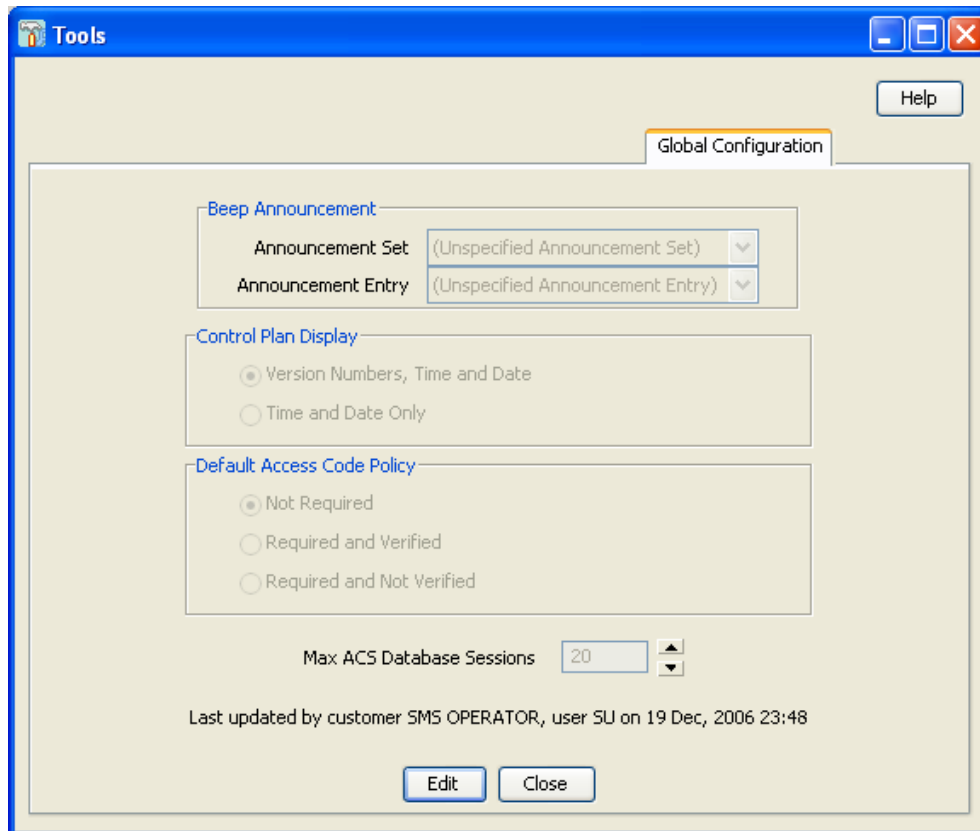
Tools

Help

Global Configuration

Beep Announcement

Announcement Set (Unspecified Announcement Set)

Announcement Entry (Unspecified Announcement Entry)

Control Plan Display

Version Numbers, Time and Date

Time and Date Only

Default Access Code Policy

Not Required

Required and Verified

Required and Not Verified

Max ACS Database Sessions 20

Last updated by customer SMS OPERATOR, user SU on 19 Dec, 2006 23:48

Edit Close